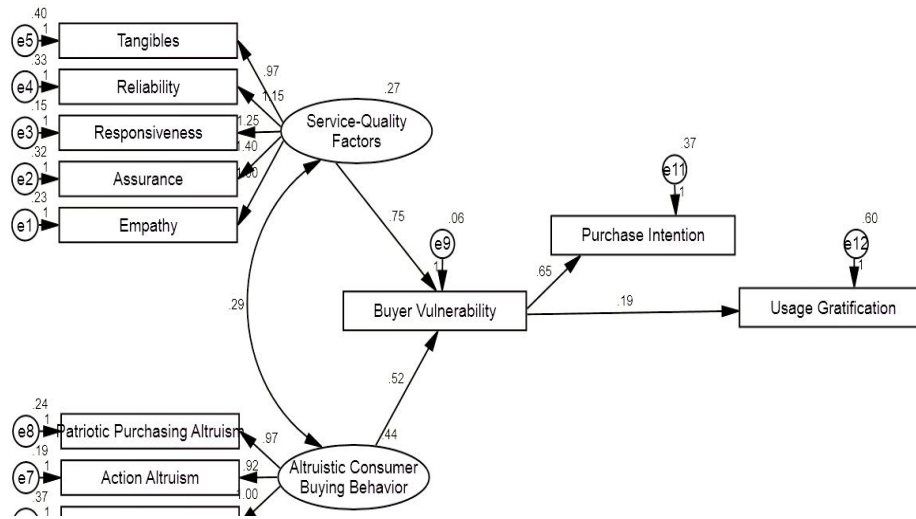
.40
e5
1
Tangibles
.33
e4
1
Reliability
.15
e3
1
Responsiveness
.32
e2
1
Assurance
.23
e1
1
Empathy
.97
1.15
1.25
1.40
1.00
.27
Service-Quality Factors
.75
.06
e9
1
.37
e11
1
Purchase Intention
.65
.60
e12
1
.29
Buyer Vulnerability
.19
Usage Gratification
.52
.24
e8
1
Patriotic Purchasing Altruism
.97
.44
.19
e7
1
Action Altruism
.92
Altruistic Consumer Buying Behavior
.37
1.00
1